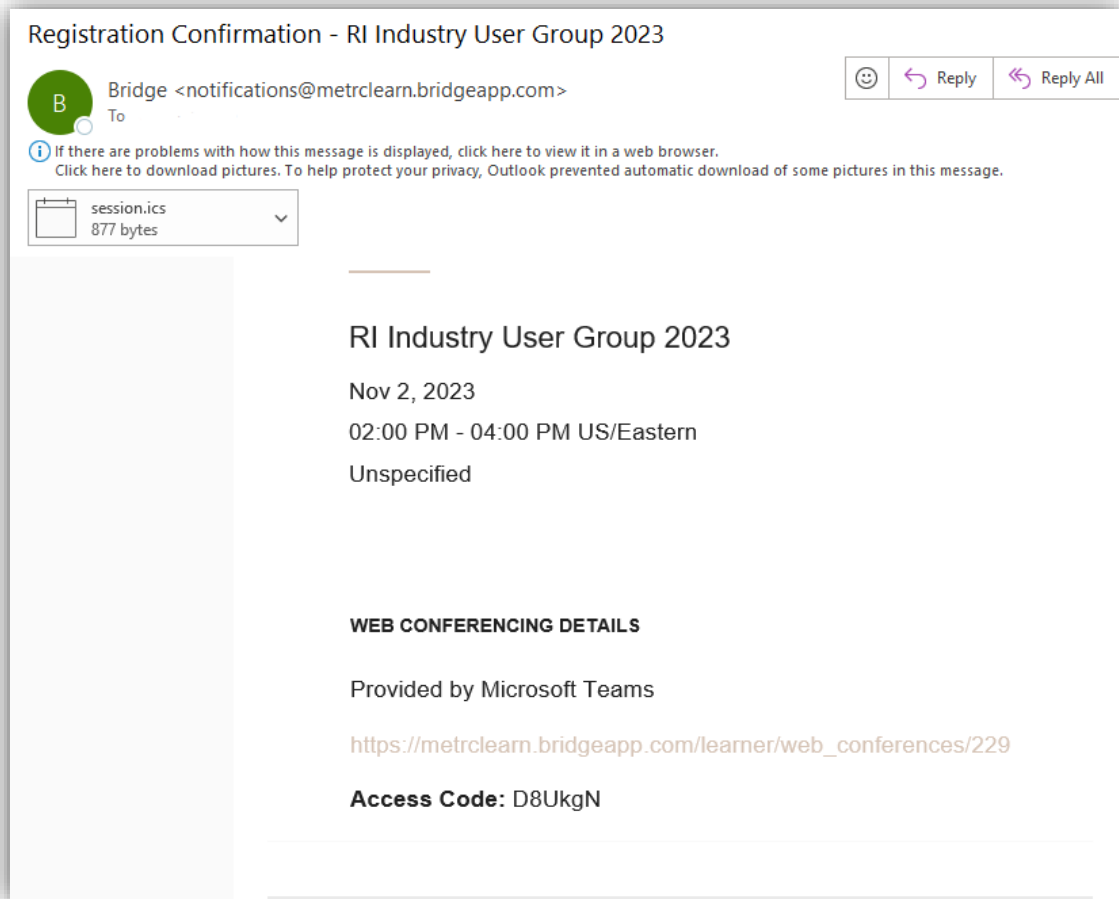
Registration Confirmation - RI Industry User Group 2023

B

Bridge <notifications@metrclearn.bridgeapp.com>

To

Reply

Reply All

If there are problems with how this message is displayed, click here to view it in a web browser.
Click here to download pictures. To help protect your privacy, Outlook prevented automatic download of some pictures in this message.

session.ics
877 bytes

RI Industry User Group 2023

Nov 2, 2023

02:00 PM - 04:00 PM US/Eastern

Unspecified

WEB CONFERENCING DETAILS

Provided by Microsoft Teams

https://metrclearn.bridgeapp.com/learner/web_conferences/229

**Access Code:** D8UkgN